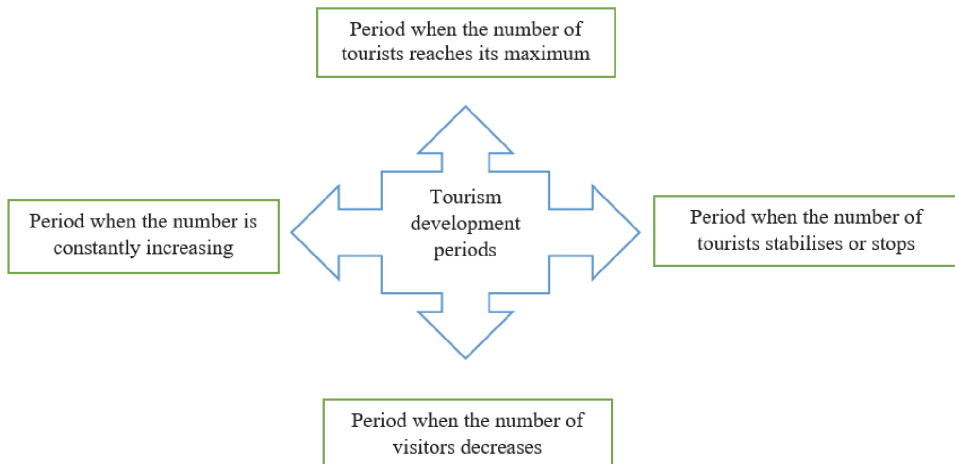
Period when the number of tourists reaches its maximum

Period when the number is constantly increasing

Tourism development periods

Period when the number of tourists stabilises or stops

Period when the number of visitors decreases